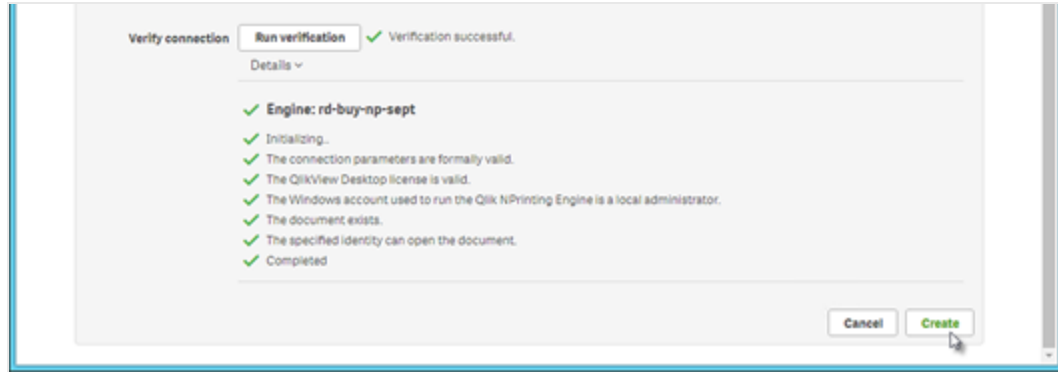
Verify connection Run verification ✓ Verification successful.

Details ˅

✓ Engine: rd-buy-np-sept

✓ Initializing..

✓ The connection parameters are formally valid.

✓ The QlikView Desktop license is valid.

✓ The Windows account used to run the Qlik NPrinting Engine is a local administrator.

✓ The document exists.

✓ The specified identity can open the document.

✓ Completed

Cancel Create